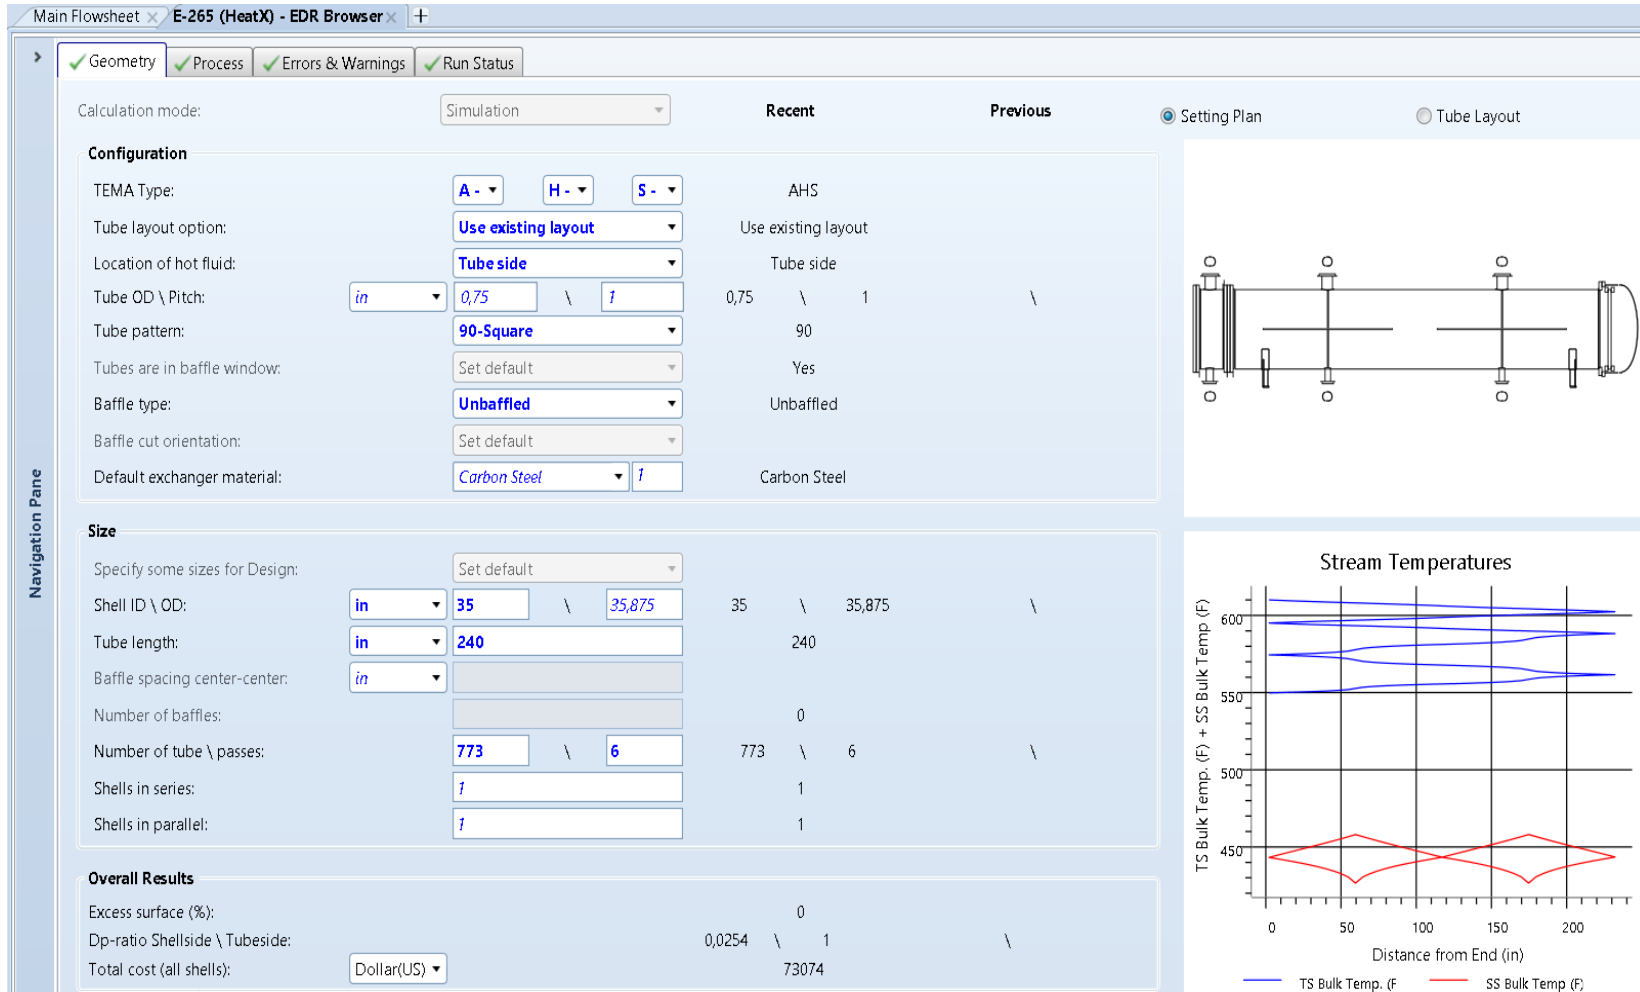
Main Flowsheet × E-265 (HeatX) - EDR Browser × +

Navigation Pane

Geometry | Process | Errors & Warnings | Run Status

Calculation mode: Simulation | Recent | Previous

Setting Plan | Tube Layout

Configuration

| | | Recent | Previous |
|---|---|---|---|
| TEMA Type: | A - / H - / S - | AHS | |
| Tube layout option: | Use existing layout | Use existing layout | |
| Location of hot fluid: | Tube side | Tube side | |
| Tube OD \ Pitch: | in / 0,75 \ 1 | 0,75 \ 1 | \ |
| Tube pattern: | 90-Square | 90 | |
| Tubes are in baffle window: | Set default | Yes | |
| Baffle type: | Unbaffled | Unbaffled | |
| Baffle cut orientation: | Set default | | |
| Default exchanger material: | Carbon Steel / 1 | Carbon Steel | |

Size

| | | Recent | Previous |
|---|---|---|---|
| Specify some sizes for Design: | Set default | | |
| Shell ID \ OD: | in / 35 \ 35,875 | 35 \ 35,875 | \ |
| Tube length: | in / 240 | 240 | |
| Baffle spacing center-center: | in | | |
| Number of baffles: | | 0 | |
| Number of tube \ passes: | 773 \ 6 | 773 \ 6 | \ |
| Shells in series: | 1 | 1 | |
| Shells in parallel: | 1 | 1 | |

Overall Results

| | | Recent | Previous |
|---|---|---|---|
| Excess surface (%): | | 0 | |
| Dp-ratio Shellside \ Tubeside: | | 0,0254 \ 1 | \ |
| Total cost (all shells): | Dollar(US) | 73074 | |

Stream Temperatures

TS Bulk Temp. (F) + SS Bulk Temp (F)

600
550
500
450

0 50 100 150 200

Distance from End (in)

TS Bulk Temp. (F    SS Bulk Temp (F)